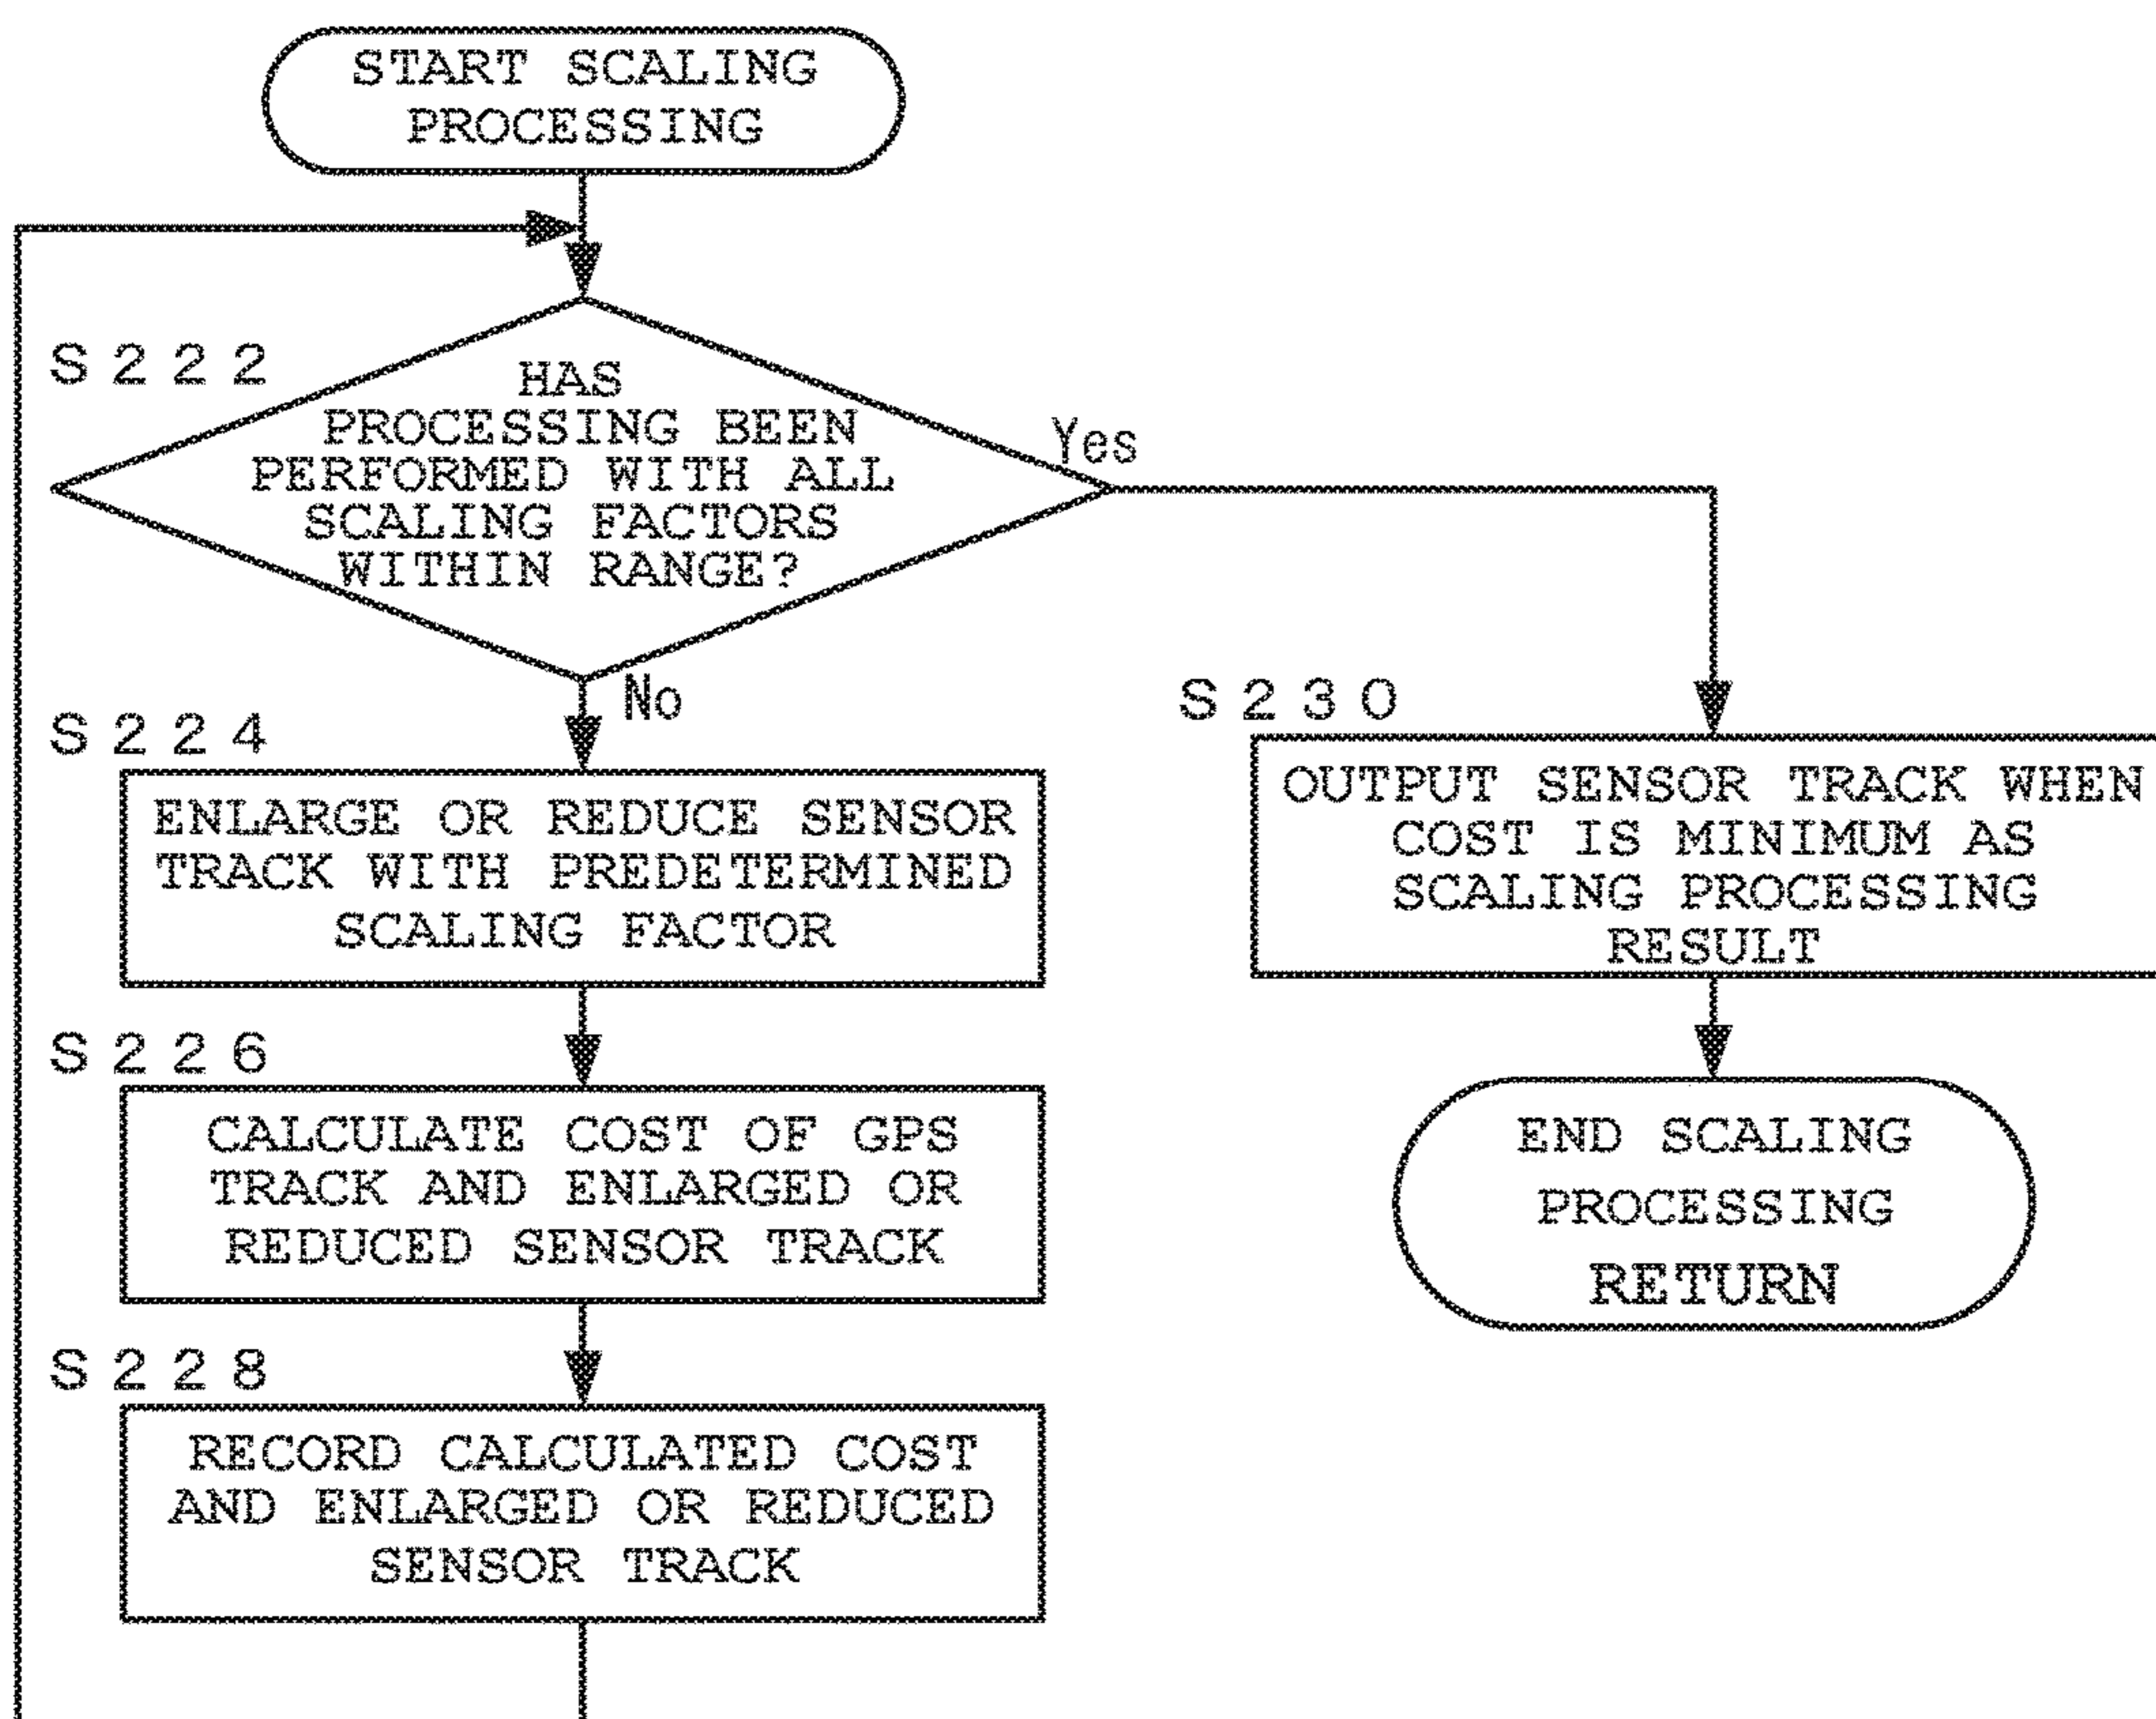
START SCALING PROCESSING

S222

HAS PROCESSING BEEN PERFORMED WITH ALL SCALING FACTORS WITHIN RANGE?

Yes

No

S224

ENLARGE OR REDUCE SENSOR TRACK WITH PREDETERMINED SCALING FACTOR

S226

CALCULATE COST OF GPS TRACK AND ENLARGED OR REDUCED SENSOR TRACK

S228

RECORD CALCULATED COST AND ENLARGED OR REDUCED SENSOR TRACK

S230

OUTPUT SENSOR TRACK WHEN COST IS MINIMUM AS SCALING PROCESSING RESULT

END SCALING PROCESSING
RETURN